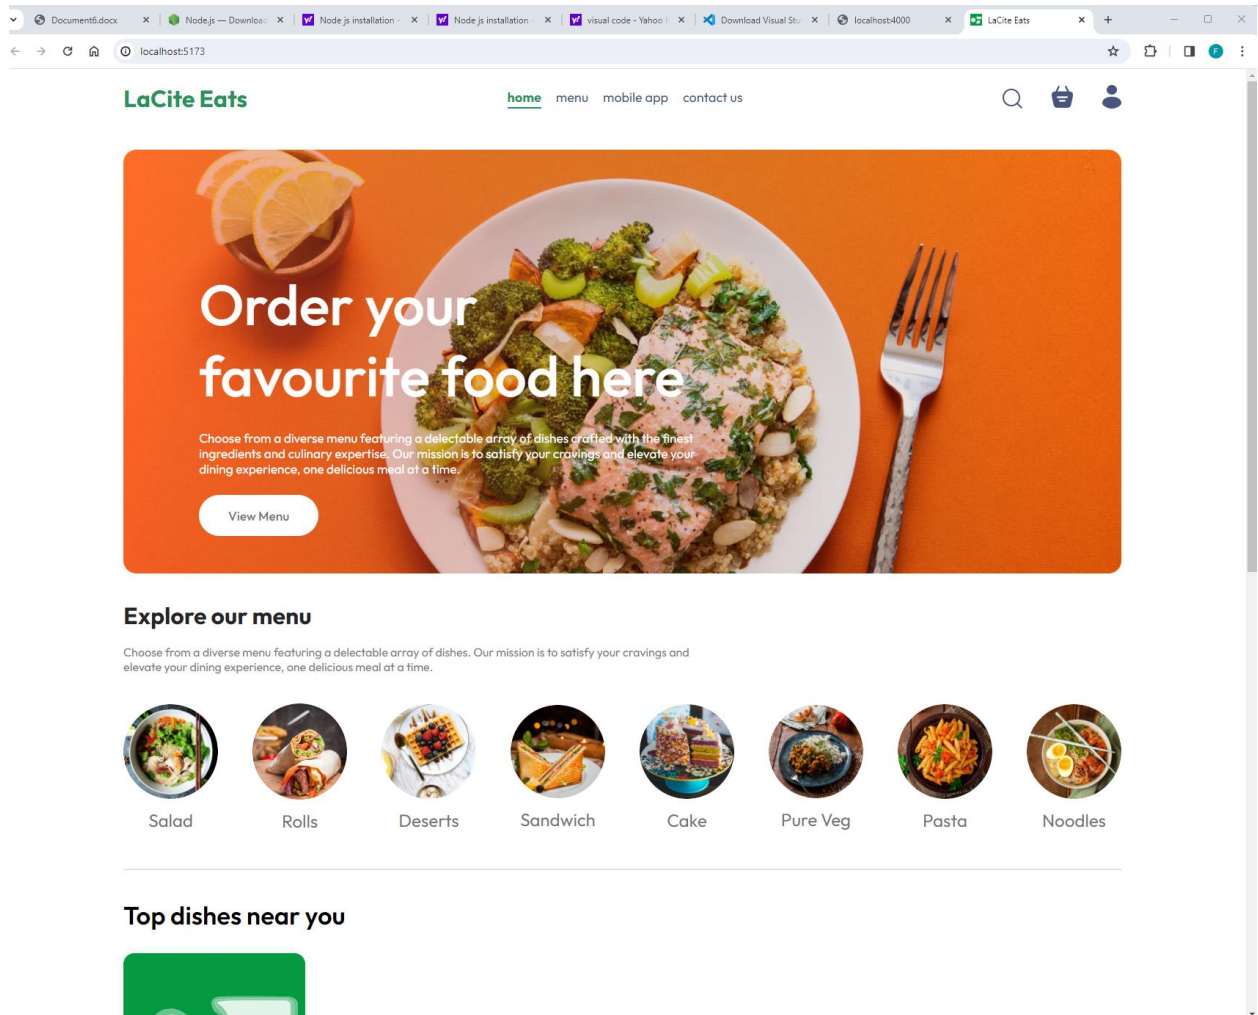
Document6.docx
Node.js — Downloa
Node js installation
Node js installation
visual code - Yahoo
Download Visual Stu
localhost:4000
LaCite Eats

localhost:5173

LaCite Eats

home menu mobile app contact us

Order your favourite food here

Choose from a diverse menu featuring a delectable array of dishes crafted with the finest ingredients and culinary expertise. Our mission is to satisfy your cravings and elevate your dining experience, one delicious meal at a time.

View Menu

Explore our menu

Choose from a diverse menu featuring a delectable array of dishes. Our mission is to satisfy your cravings and elevate your dining experience, one delicious meal at a time.

Salad
Rolls
Deserts
Sandwich
Cake
Pure Veg
Pasta
Noodles

Top dishes near you